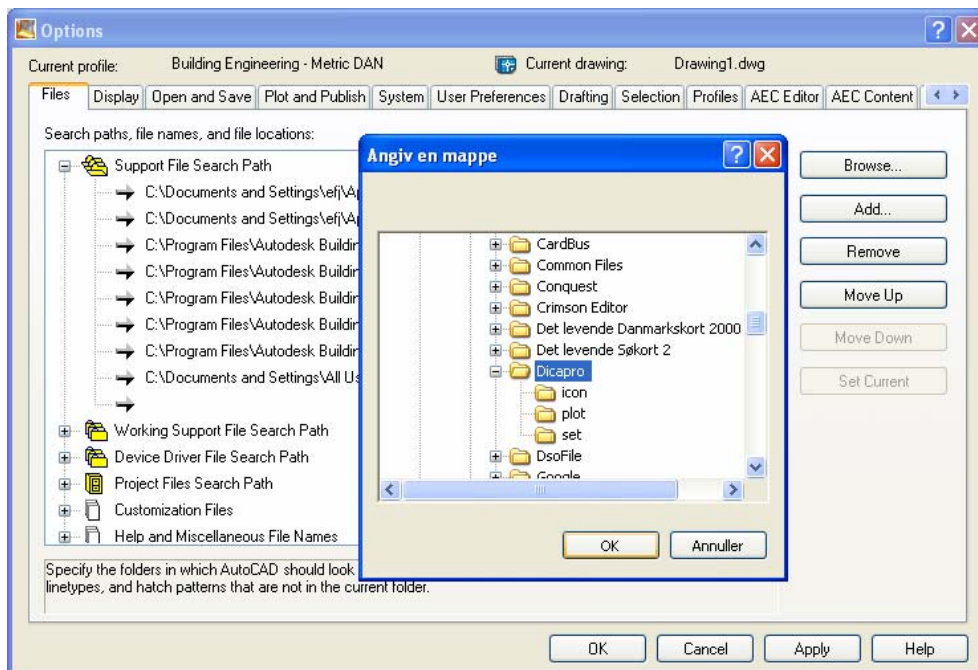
Options

Current profile: Building Engineering - Metric DAN

Current drawing: Drawing1.dwg

Files | Display | Open and Save | Plot and Publish | System | User Preferences | Drafting | Selection | Profiles | AEC Editor | AEC Content

Search paths, file names, and file locations:

Support File Search Path
C:\Documents and Settings\efj\Ap
C:\Documents and Settings\efj\Ap
C:\Program Files\Autodesk Buildin
C:\Program Files\Autodesk Buildin
C:\Program Files\Autodesk Buildin
C:\Program Files\Autodesk Buildin
C:\Program Files\Autodesk Buildin
C:\Documents and Settings\All Us
Working Support File Search Path
Device Driver File Search Path
Project Files Search Path
Customization Files
Help and Miscellaneous File Names

Specify the folders in which AutoCAD should look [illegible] linetypes, and hatch patterns that are not in the current folder.

Angiv en mappe

CardBus
Common Files
Conquest
Crimson Editor
Det levende Danmarkskort 2000
Det levende Søkort 2
Dicapro
icon
plot
set
DsoFile
Google

OK
Annuller

Browse...
Add...
Remove
Move Up
Move Down
Set Current

OK
Cancel
Apply
Help